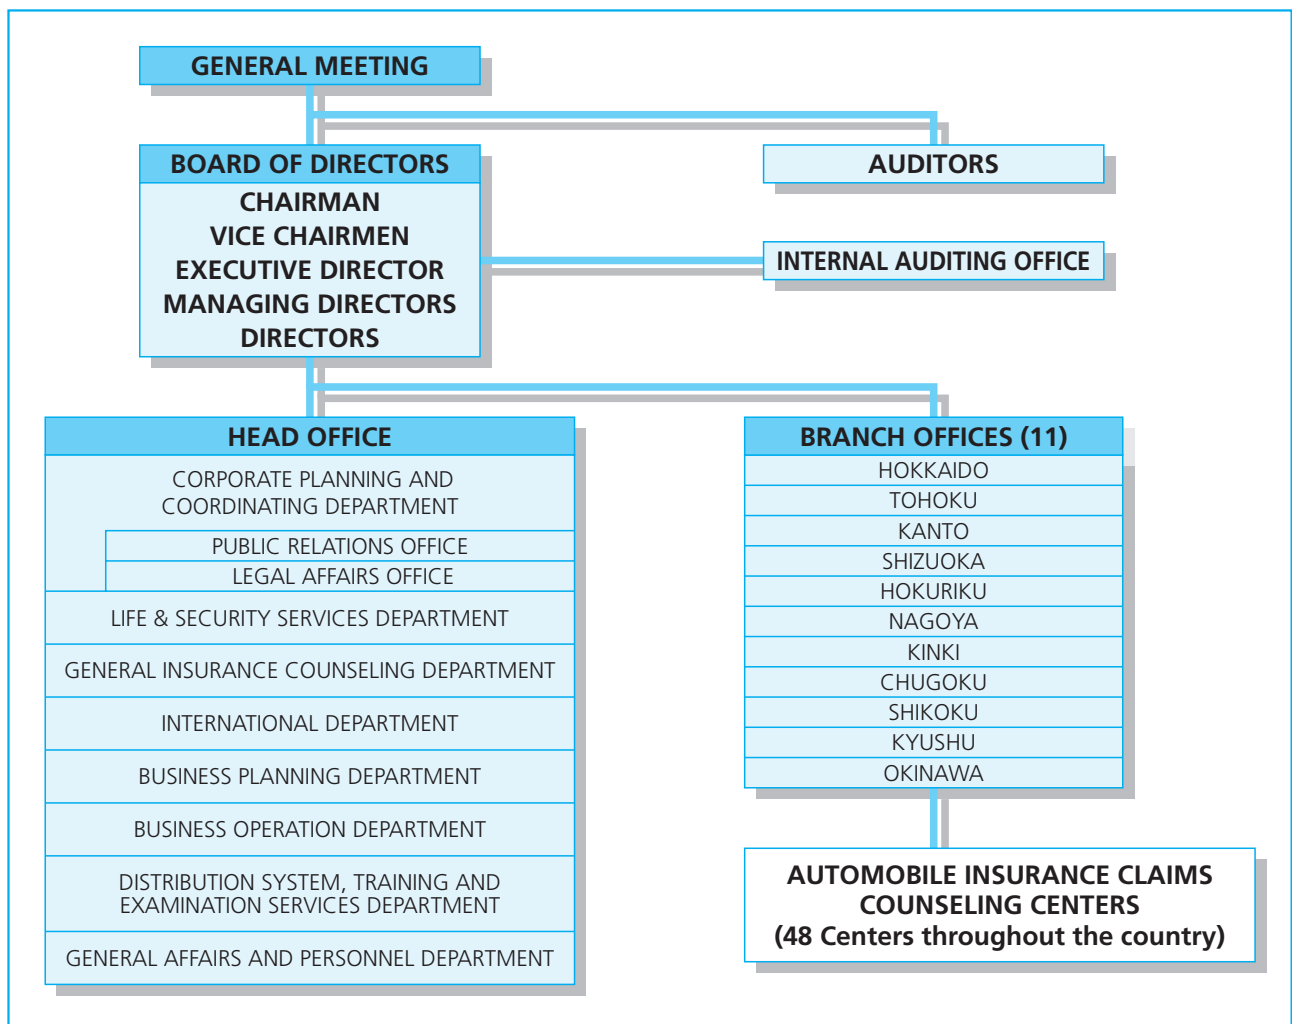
GENERAL MEETING

BOARD OF DIRECTORS
CHAIRMAN
VICE CHAIRMEN
EXECUTIVE DIRECTOR
MANAGING DIRECTORS
DIRECTORS

AUDITORS

INTERNAL AUDITING OFFICE

HEAD OFFICE
CORPORATE PLANNING AND COORDINATING DEPARTMENT
PUBLIC RELATIONS OFFICE
LEGAL AFFAIRS OFFICE
LIFE & SECURITY SERVICES DEPARTMENT
GENERAL INSURANCE COUNSELING DEPARTMENT
INTERNATIONAL DEPARTMENT
BUSINESS PLANNING DEPARTMENT
BUSINESS OPERATION DEPARTMENT
DISTRIBUTION SYSTEM, TRAINING AND EXAMINATION SERVICES DEPARTMENT
GENERAL AFFAIRS AND PERSONNEL DEPARTMENT

BRANCH OFFICES (11)
HOKKAIDO
TOHOKU
KANTO
SHIZUOKA
HOKURIKU
NAGOYA
KINKI
CHUGOKU
SHIKOKU
KYUSHU
OKINAWA

AUTOMOBILE INSURANCE CLAIMS COUNSELING CENTERS
(48 Centers throughout the country)